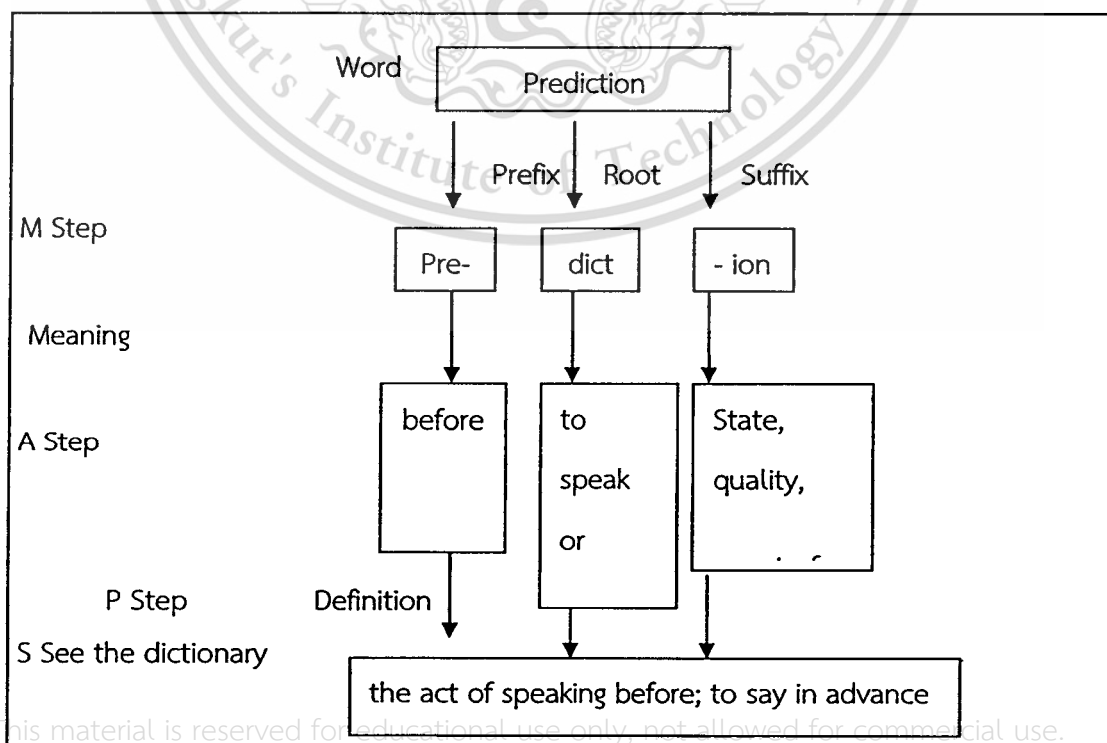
Word

Prediction

Prefix Root Suffix

M Step

Pre-

dict

- ion

Meaning

A Step

before

to speak or

State, quality, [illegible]

P Step

Definition

S See the dictionary

the act of speaking before; to say in advance

Institute of Technology

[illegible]his material is reserved for educational use only, not allowed for commercial use.